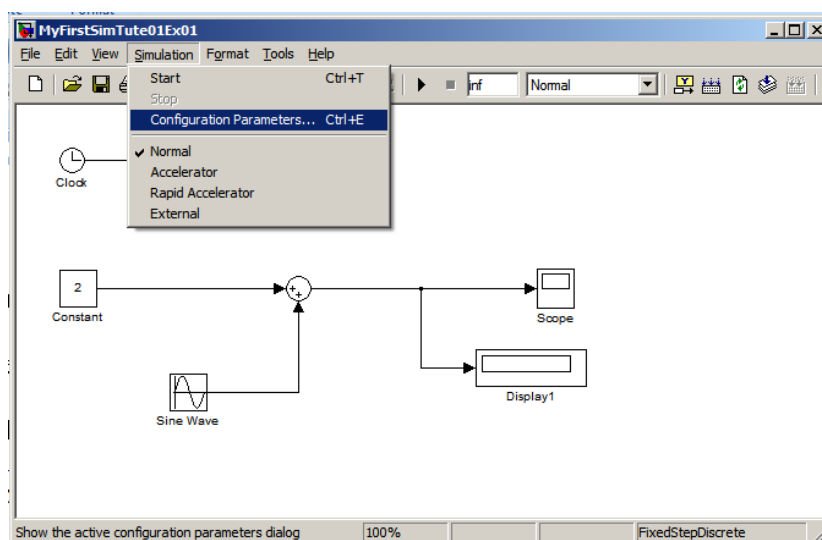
MyFirstSimTute01Ex01

File Edit View Simulation Format Tools Help

inf Normal

Start Ctrl+T
Stop
Configuration Parameters... Ctrl+E
✔ Normal
Accelerator
Rapid Accelerator
External

Clock

2
Constant

+
+

Scope

Display1

Sine Wave

Show the active configuration parameters dialog 100% FixedStepDiscrete